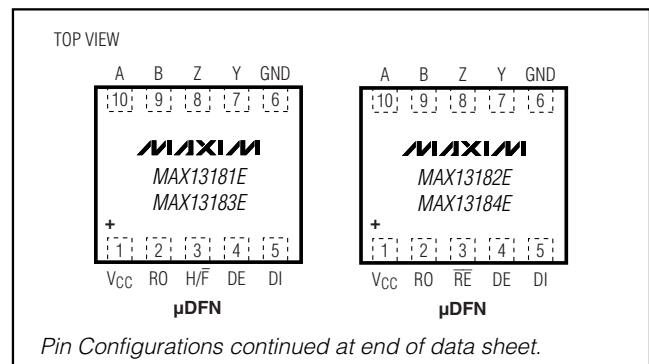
TOP VIEW

A B Z Y GND

10 9 8 7 6

MAXIM

MAX13181E

MAX13183E

+

1 2 3 4 5

$V_{CC}$ RO H/$\overline{F}$ DE DI

μDFN

A B Z Y GND

10 9 8 7 6

MAXIM

MAX13182E

MAX13184E

+

1 2 3 4 5

$V_{CC}$ RO $\overline{RE}$ DE DI

μDFN

Pin Configurations continued at end of data sheet.